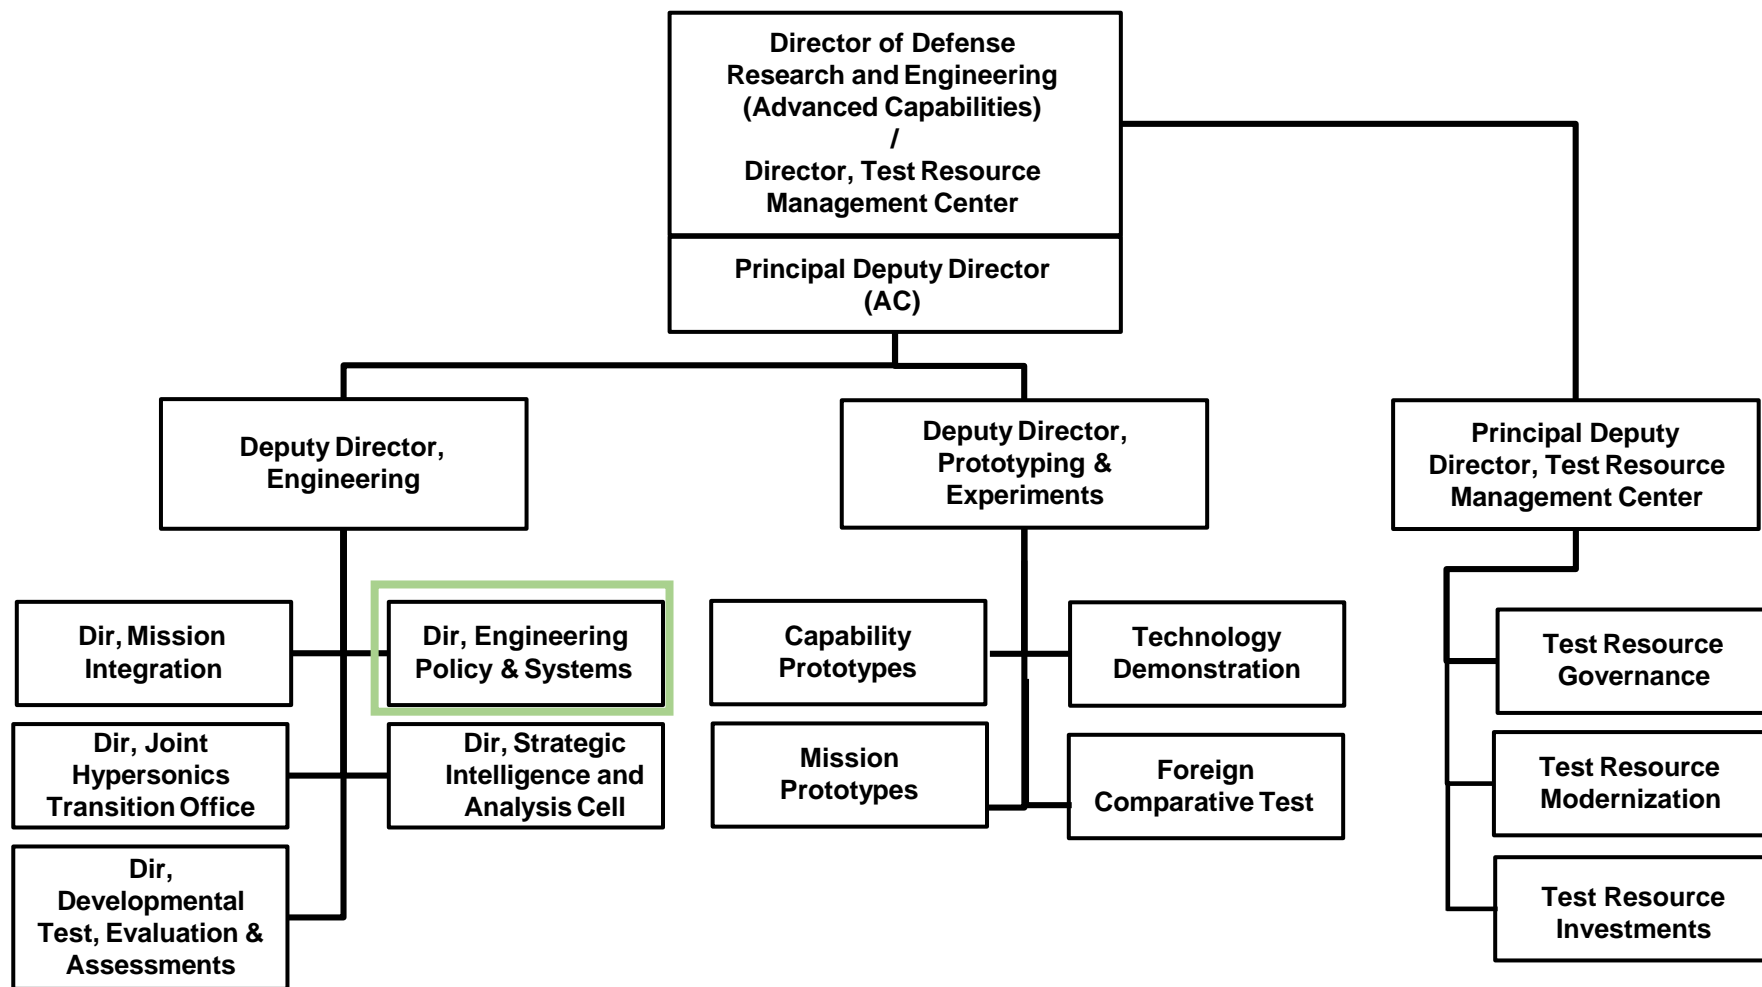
Director of Defense Research and Engineering (Advanced Capabilities) / Director, Test Resource Management Center

Principal Deputy Director (AC)

Deputy Director, Engineering

Deputy Director, Prototyping & Experiments

Principal Deputy Director, Test Resource Management Center

Dir, Mission Integration

Dir, Engineering Policy & Systems

Dir, Joint Hypersonics Transition Office

Dir, Strategic Intelligence and Analysis Cell

Dir, Developmental Test, Evaluation & Assessments

Capability Prototypes

Technology Demonstration

Mission Prototypes

Foreign Comparative Test

Test Resource Governance

Test Resource Modernization

Test Resource Investments